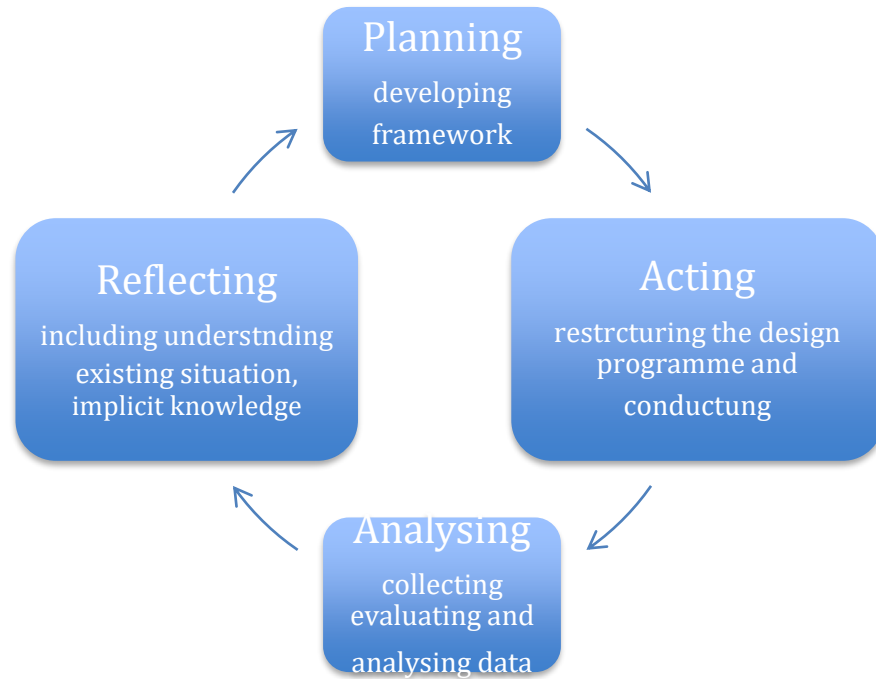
Planning
developing framework

Acting
restrcturing the design programme and conductung

Analysing
collecting evaluating and analysing data

Reflecting
including understnding existing situation, implicit knowledge